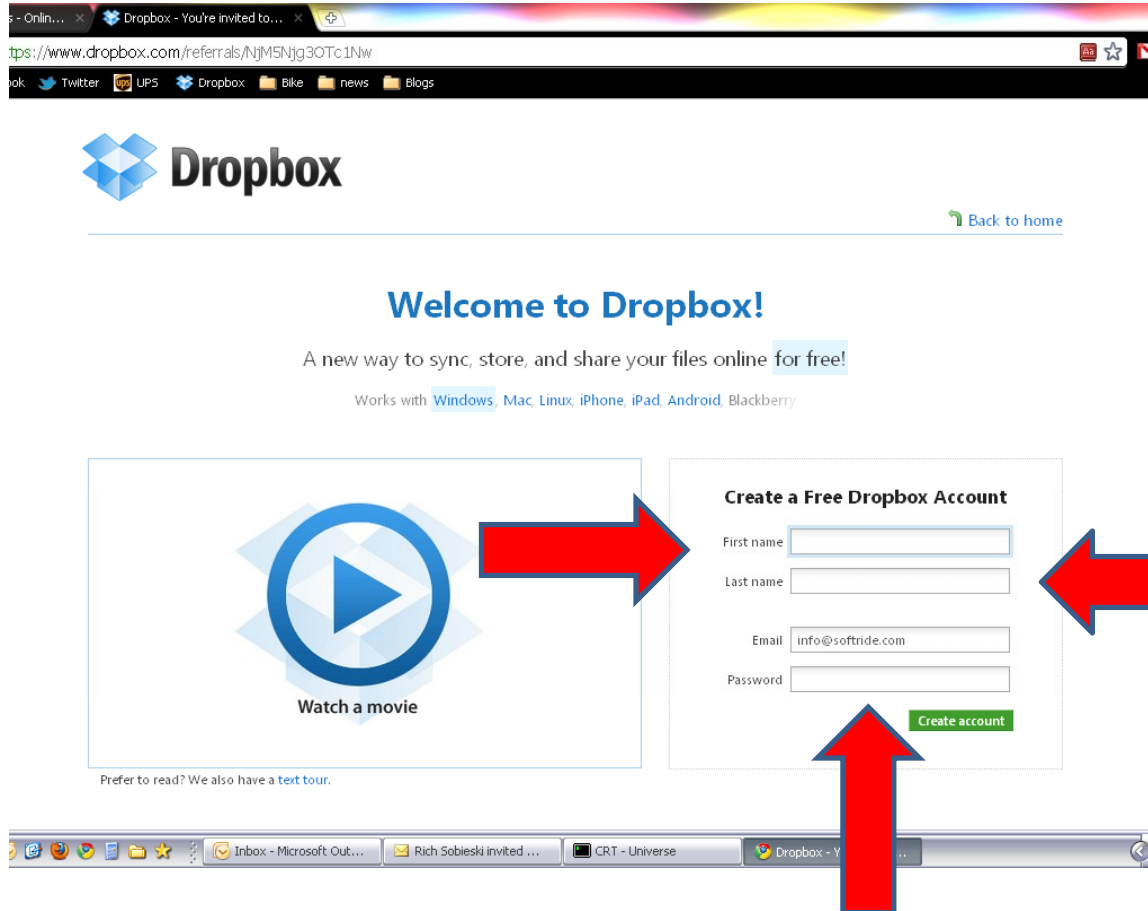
s - Onlin... ×
Dropbox - You're invited to... ×

tps://www.dropbox.com/referrals/NjM5Njg3OTc1Nw

ook Twitter UPS Dropbox Bike news Blogs

Dropbox

Back to home

Welcome to Dropbox!

A new way to sync, store, and share your files online for free!

Works with Windows, Mac, Linux, iPhone, iPad, Android, Blackberry

Watch a movie

Prefer to read? We also have a text tour.

Create a Free Dropbox Account

First name

Last name

Email info@softride.com

Password

Create account

Inbox - Microsoft Out...
Rich Sobieski invited ...
CRT - Universe
Dropbox - Y...